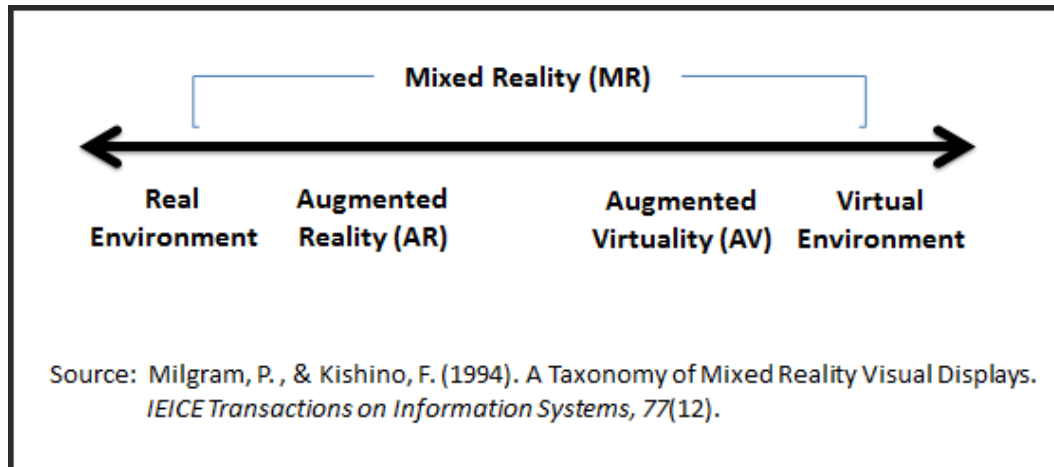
Mixed Reality (MR)

Real Environment

Augmented Reality (AR)

Augmented Virtuality (AV)

Virtual Environment

Source: Milgram, P. , & Kishino, F. (1994). A Taxonomy of Mixed Reality Visual Displays. IEICE Transactions on Information Systems, 77(12).